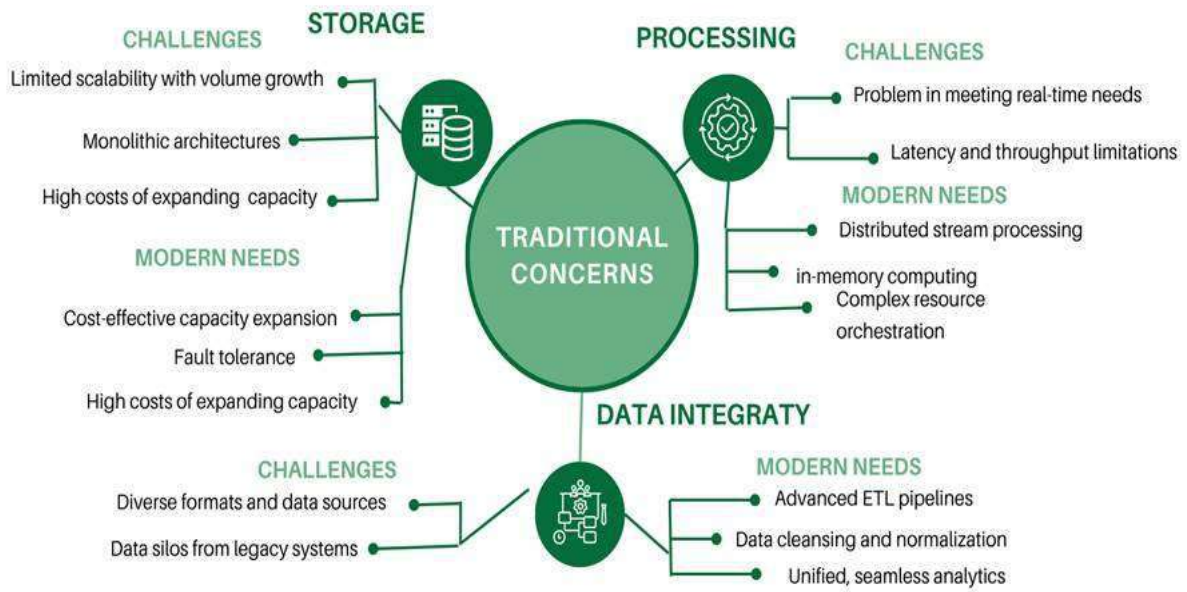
STORAGE

CHALLENGES

Limited scalability with volume growth

Monolithic architectures

High costs of expanding capacity

MODERN NEEDS

Cost-effective capacity expansion

Fault tolerance

High costs of expanding capacity

PROCESSING

CHALLENGES

Problem in meeting real-time needs

Latency and throughput limitations

MODERN NEEDS

Distributed stream processing

in-memory computing

Complex resource orchestration

TRADITIONAL CONCERNS

DATA INTEGRATY

CHALLENGES

Diverse formats and data sources

Data silos from legacy systems

MODERN NEEDS

Advanced ETL pipelines

Data cleansing and normalization

Unified, seamless analytics